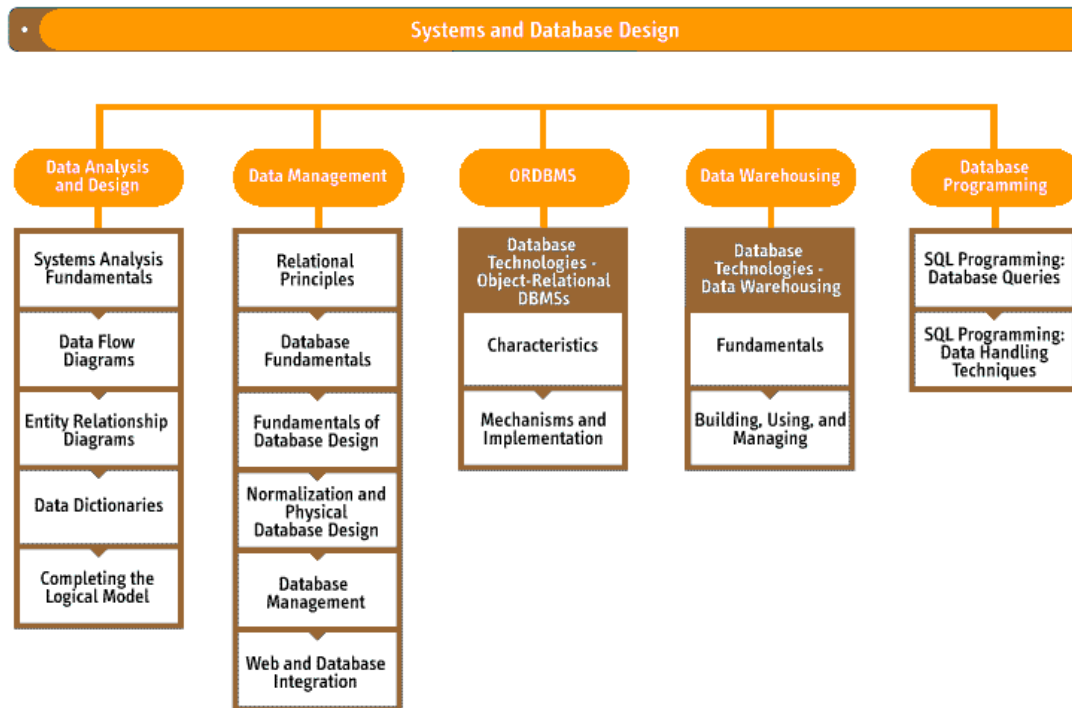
Systems and Database Design

Data Analysis and Design

Systems Analysis Fundamentals

Data Flow Diagrams

Entity Relationship Diagrams

Data Dictionaries

Completing the Logical Model

Data Management

Relational Principles

Database Fundamentals

Fundamentals of Database Design

Normalization and Physical Database Design

Database Management

Web and Database Integration

ORDBMS

Database Technologies - Object-Relational DBMSs

Characteristics

Mechanisms and Implementation

Data Warehousing

Database Technologies - Data Warehousing

Fundamentals

Building, Using, and Managing

Database Programming

SQL Programming: Database Queries

SQL Programming: Data Handling Techniques